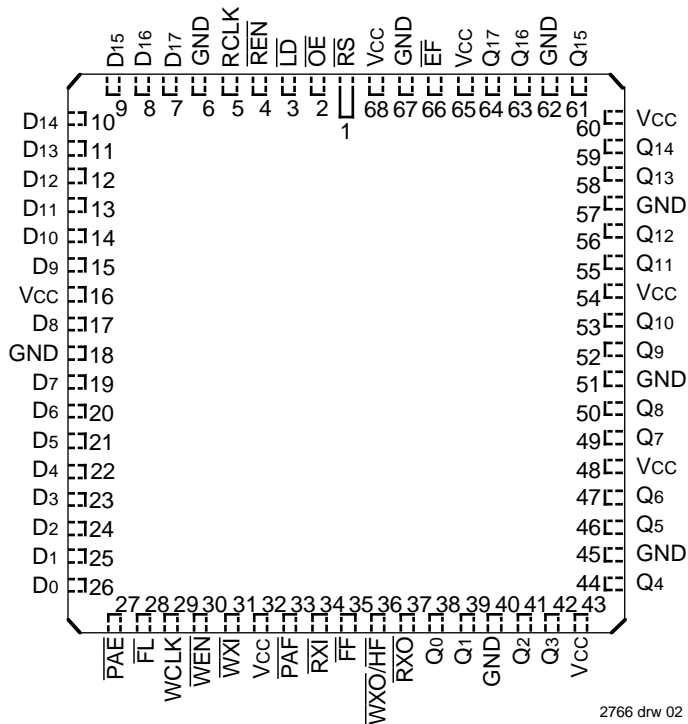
D15 D16 D17 GND RCLK $\overline{REN}$ $\overline{LD}$ $\overline{OE}$ $\overline{RS}$ VCC GND $\overline{EF}$ VCC Q17 Q16 GND Q15

9 8 7 6 5 4 3 2 1 68 67 66 65 64 63 62 61

D14 10
D13 11
D12 12
D11 13
D10 14
D9 15
VCC 16
D8 17
GND 18
D7 19
D6 20
D5 21
D4 22
D3 23
D2 24
D1 25
D0 26

60 VCC
59 Q14
58 Q13
57 GND
56 Q12
55 Q11
54 VCC
53 Q10
52 Q9
51 GND
50 Q8
49 Q7
48 VCC
47 Q6
46 Q5
45 GND
44 Q4

27 28 29 30 31 32 33 34 35 36 37 38 39 40 41 42 43

$\overline{PAE}$ $\overline{FL}$ WCLK $\overline{WEN}$ $\overline{WXI}$ VCC $\overline{PAF}$ $\overline{RXI}$ $\overline{FF}$ $\overline{WXO}/\overline{HF}$ $\overline{RXO}$ Q0 Q1 GND Q2 Q3 VCC

2766 drw 02